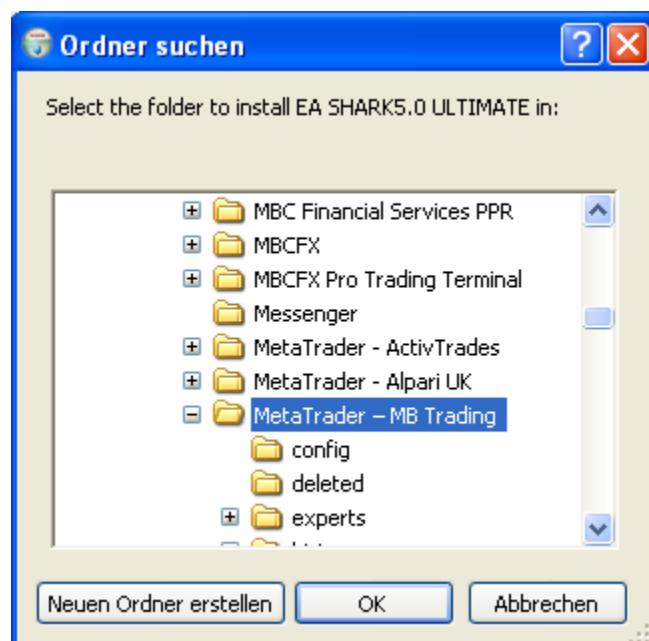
Ordner suchen

Select the folder to install EA SHARK5.0 ULTIMATE in:

MBC Financial Services PPR
MBCFX
MBCFX Pro Trading Terminal
Messenger
MetaTrader - ActivTrades
MetaTrader - Alpari UK
MetaTrader – MB Trading
config
deleted
experts
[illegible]

Neuen Ordner erstellen
OK
Abbrechen